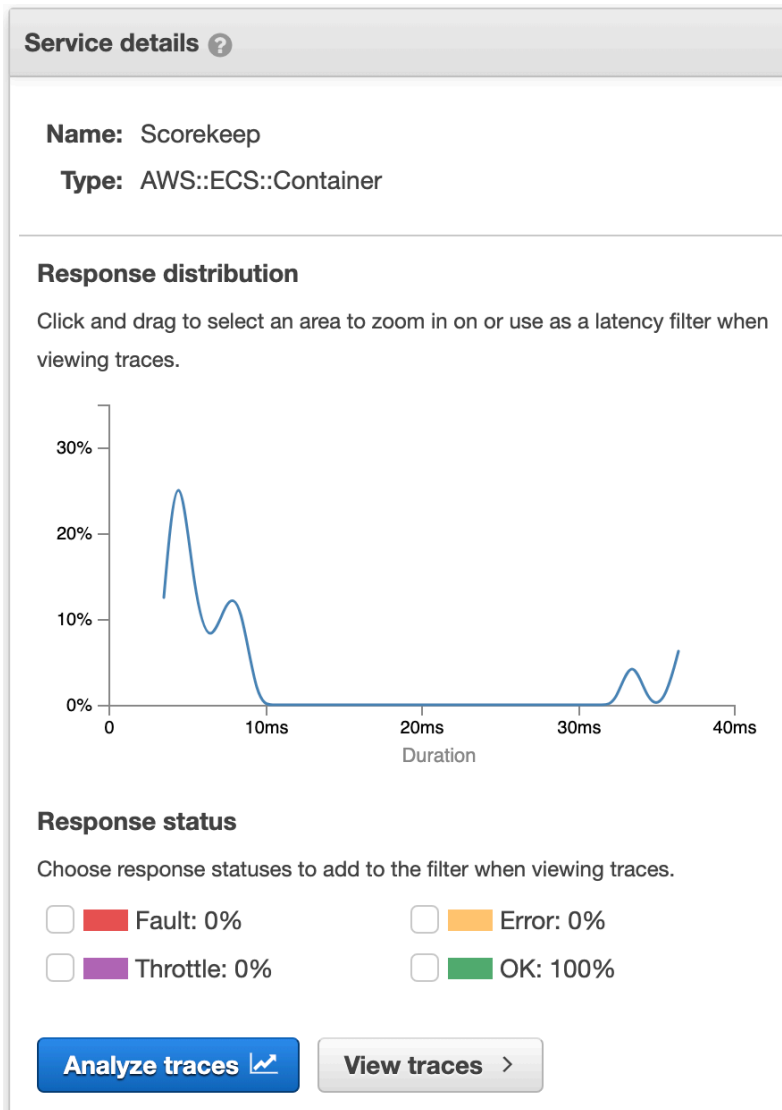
Service details

Name: Scorekeep
Type: AWS::ECS::Container

Response distribution

Click and drag to select an area to zoom in on or use as a latency filter when viewing traces.

30%
20%
10%
0%
0
10ms
20ms
30ms
40ms
Duration

Response status

Choose response statuses to add to the filter when viewing traces.

Fault: 0%
Error: 0%
Throttle: 0%
OK: 100%

Analyze traces
View traces >